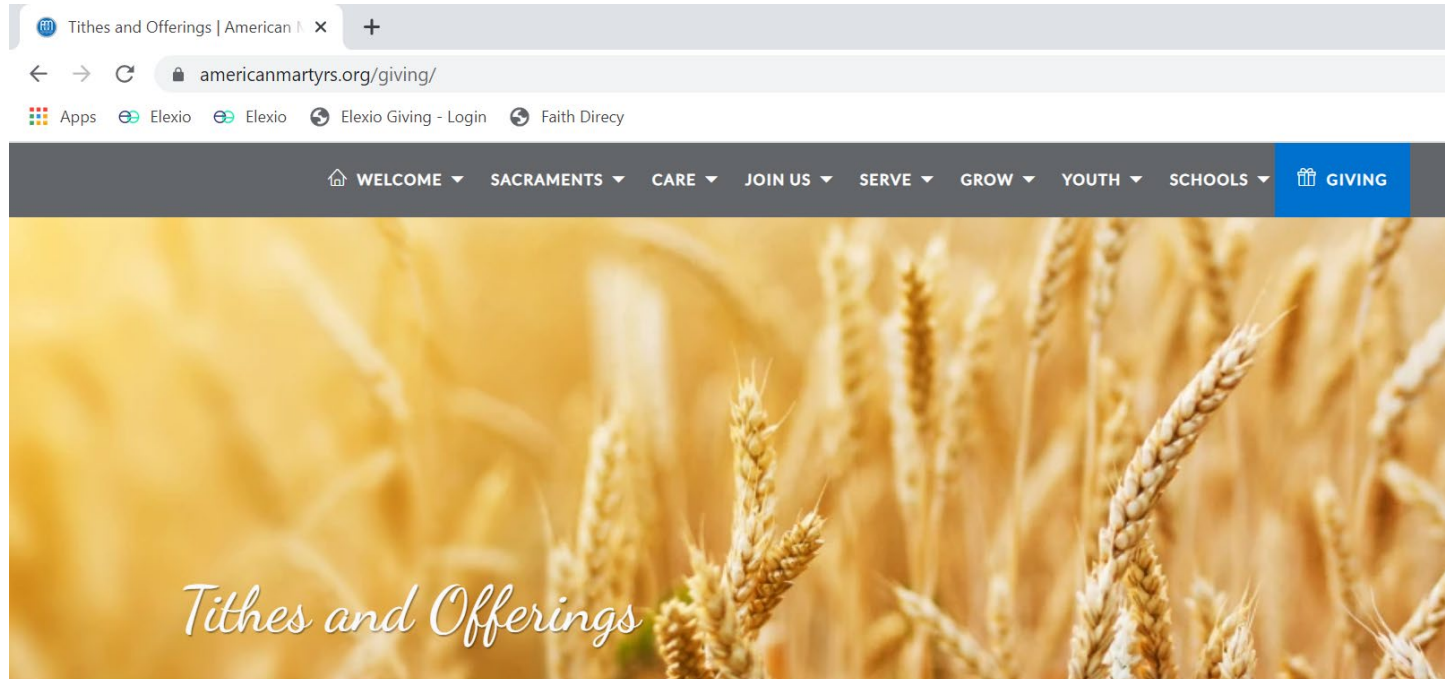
Tithes and Offerings | American M ×  +

americanmartyrs.org/giving/

Apps  Elexio  Elexio  Elexio Giving - Login  Faith Direcy

WELCOME ▾  SACRAMENTS ▾  CARE ▾  JOIN US ▾  SERVE ▾  GROW ▾  YOUTH ▾  SCHOOLS ▾  GIVING

Tithes and Offerings